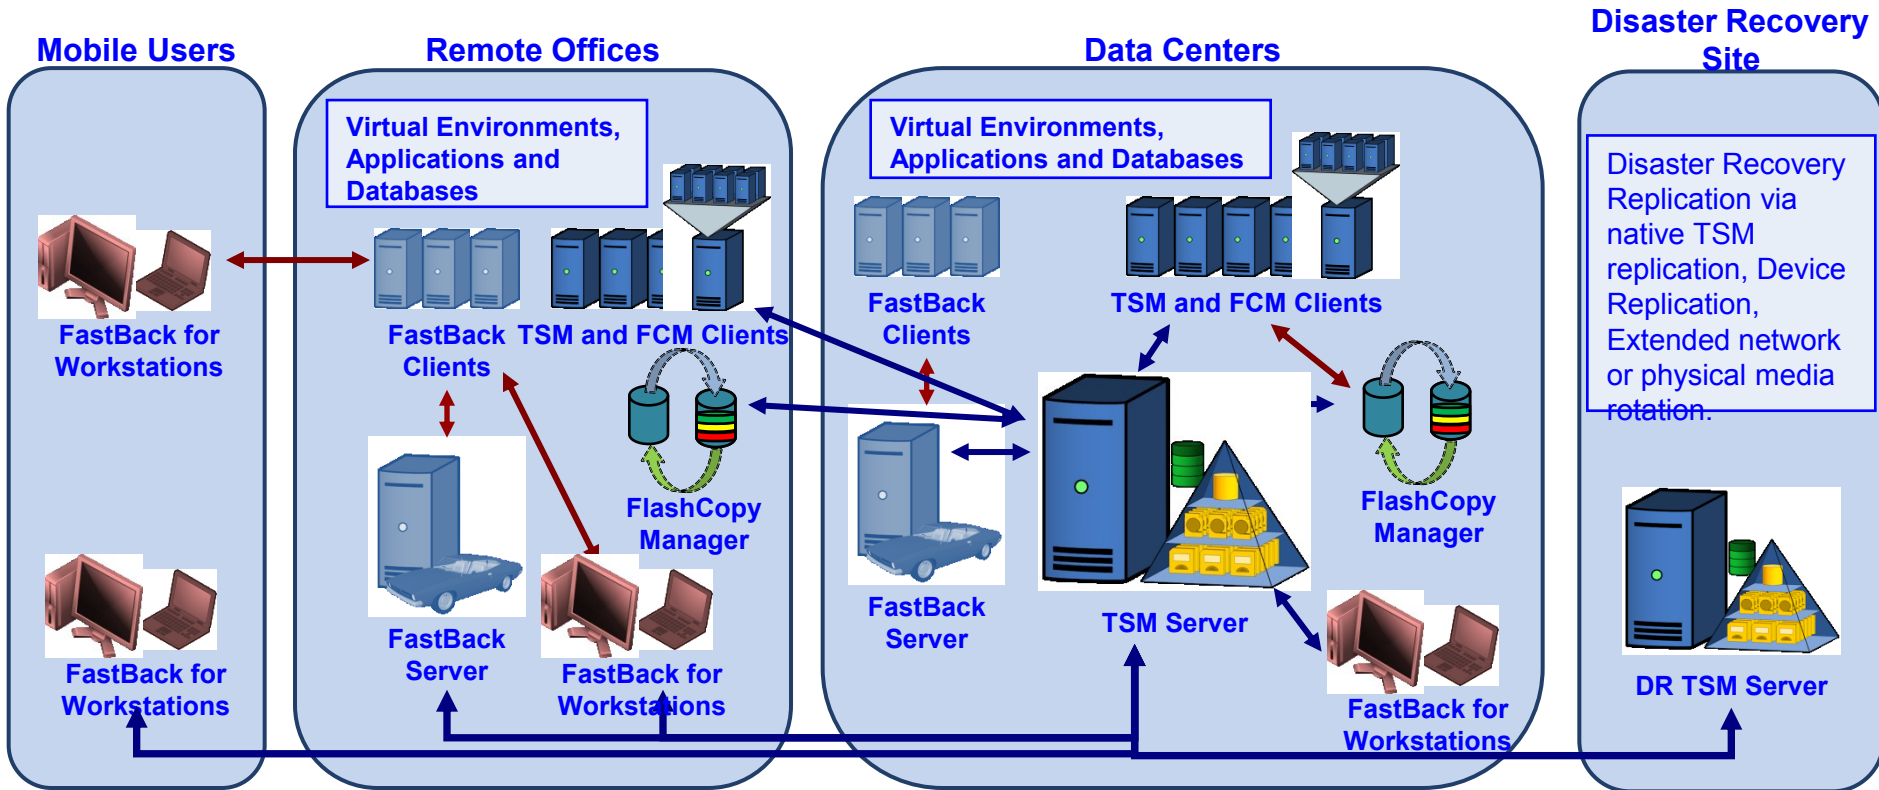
Mobile Users

FastBack for Workstations

FastBack for Workstations

Remote Offices

Virtual Environments, Applications and Databases

FastBack Clients

TSM and FCM Clients

FlashCopy Manager

FastBack Server

FastBack for Workstations

Data Centers

Virtual Environments, Applications and Databases

FastBack Clients

TSM and FCM Clients

FlashCopy Manager

FastBack Server

TSM Server

FastBack for Workstations

Disaster Recovery Site

Disaster Recovery Replication via native TSM replication, Device Replication, Extended network or physical media rotation.

DR TSM Server